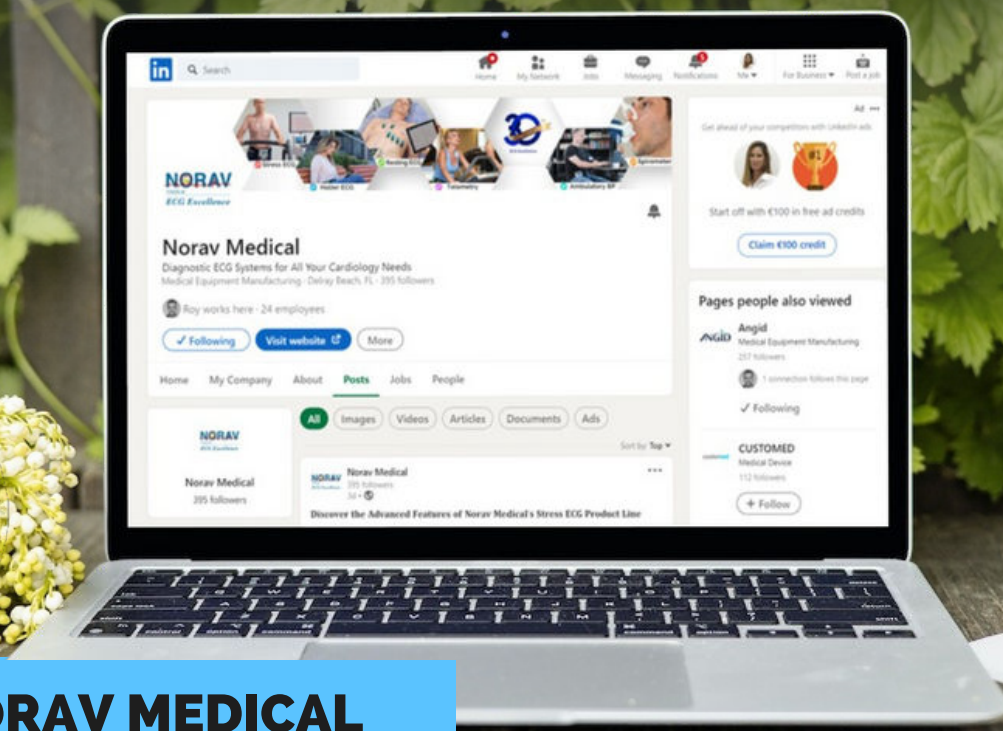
in Search

Home My Network Jobs Messaging Notifications Me For Business Post a job

Stress ECG Holter ECG Resting ECG Telemetry Ambulatory BP Spirometer

NORAV
ECG Excellence

Norav Medical
Diagnostic ECG Systems for All Your Cardiology Needs
Medical Equipment Manufacturing · Delray Beach, FL · 395 followers

Roy works here · 24 employees

✓ Following Visit website More

Home My Company About Posts Jobs People

NORAV
ECG Excellence

Norav Medical
395 followers

All Images Videos Articles Documents Ads

Sort by: Top

Norav Medical
395 followers
3d ·

Discover the Advanced Features of Norav Medical's Stress ECG Product Line

Ad

Get ahead of your competition with LinkedIn ads

#1

Start off with €100 in free ad credits

Claim €100 credit

Pages people also viewed

Angid
Medical Equipment Manufacturing
257 followers
1 connection follows this page
✓ Following

CUSTOMED
Medical Device
112 followers
+ Follow

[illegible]RAV MEDICAL